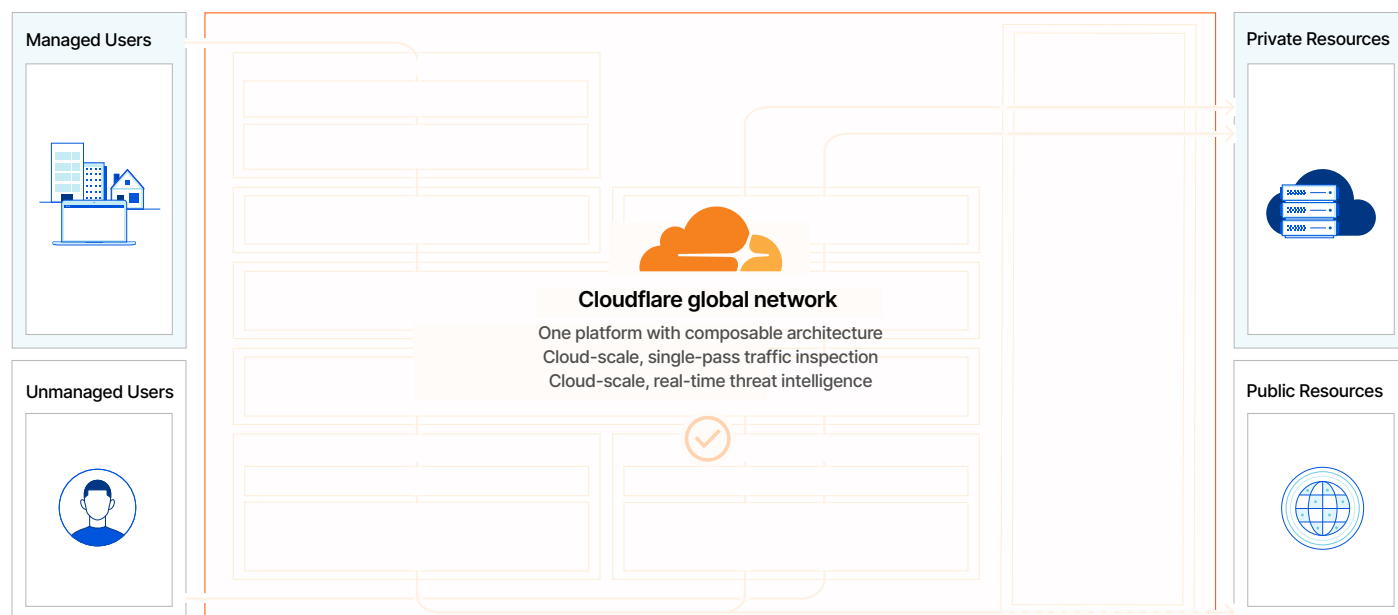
Managed Users

Unmanaged Users

Cloudflare global network

One platform with composable architecture
Cloud-scale, single-pass traffic inspection
Cloud-scale, real-time threat intelligence

Private Resources

Public Resources